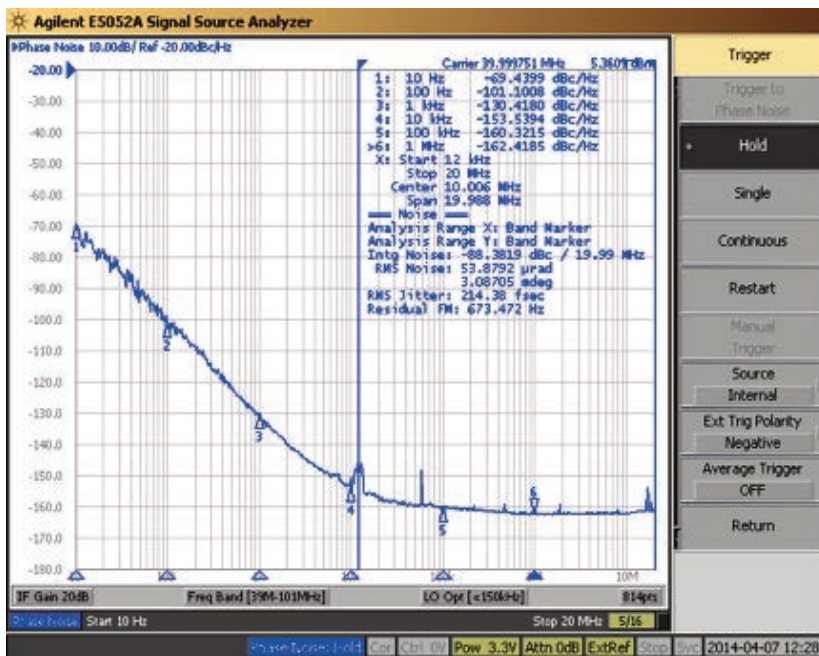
Agilent E5052A Signal Source Analyzer

Phase Noise 10.00dB/ Ref -20.00dBc/Hz

Carrier 39.999751 MHz 5.3607 dBm

1: 10 Hz -69.4399 dBc/Hz
2: 100 Hz -101.1008 dBc/Hz
3: 1 kHz -130.4180 dBc/Hz
4: 10 kHz -153.5394 dBc/Hz
5: 100 kHz -160.3215 dBc/Hz
>6: 1 MHz -162.4185 dBc/Hz
X: Start 12 kHz
Stop 20 MHz
Center 10.006 MHz
Span 19.988 MHz
Noise
Analysis Range X: Band Marker
Analysis Range Y: Band Marker
Intg Noise: -88.3819 dBc / 19.99 MHz
RMS Noise: 53.8792 µrad
3.08705 mdeg
RMS Jitter: 214.38 fsec
Residual FM: 673.472 Hz

-20.00
-30.00
-40.00
-50.00
-60.00
-70.00
-80.00
-90.00
-100.0
-110.0
-120.0
-130.0
-140.0
-150.0
-160.0
-170.0
-180.0

1
2
3
4
5
6

10k
10M

IF Gain 20dB | Freq Band [39M-101MHz] | LO Opt [<150kHz] | 814pts

Phase Noise | Start 10 Hz | Stop 20 MHz | 5/16

Phase Noise: Hold | Cor | Ctrl 0V | Pow 3.3V | Attn 0dB | ExtRef | Stop | Svc | 2014-04-07 12:28

Trigger
Trigger to Phase Noise
Hold
Single
Continuous
Restart
Manual Trigger
Source
Internal
Ext Trig Polarity
Negative
Average Trigger
OFF
Return